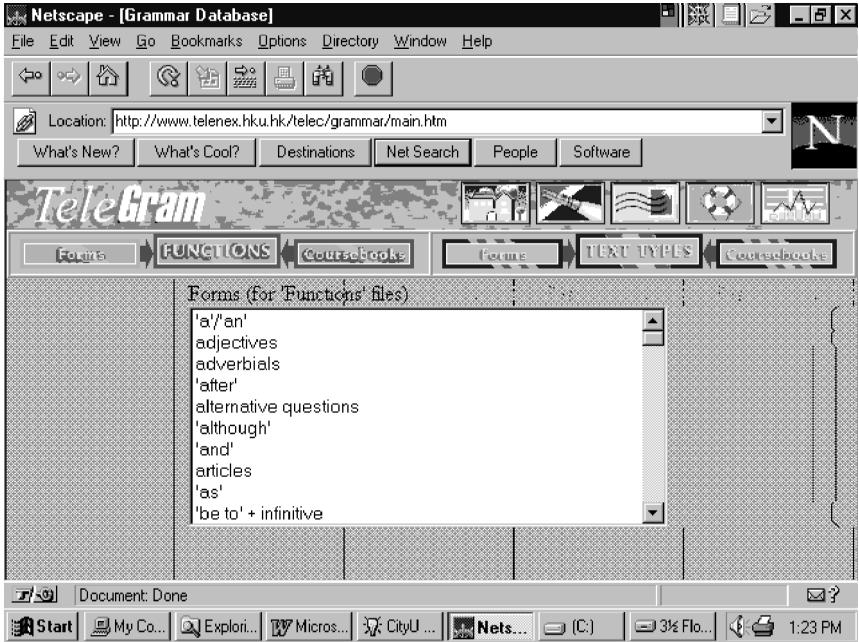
Netscape - [Grammar Database]

File Edit View Go Bookmarks Options Directory Window Help

Location: http://www.telenex.hku.hk/telec/grammar/main.htm

What's New? What's Cool? Destinations Net Search People Software

TeleGram

Forms FUNCTIONS Coursebooks Forms TEXT TYPES Coursebooks

Forms (for 'Functions' files)

'a'/'an'
adjectives
adverbials
'after'
alternative questions
'although'
'and'
articles
'as'
'be to' + infinitive

Document: Done

Start My Co... Explori... Micros... CityU ... Nets... (C:) 3½ Flo... 1:23 PM